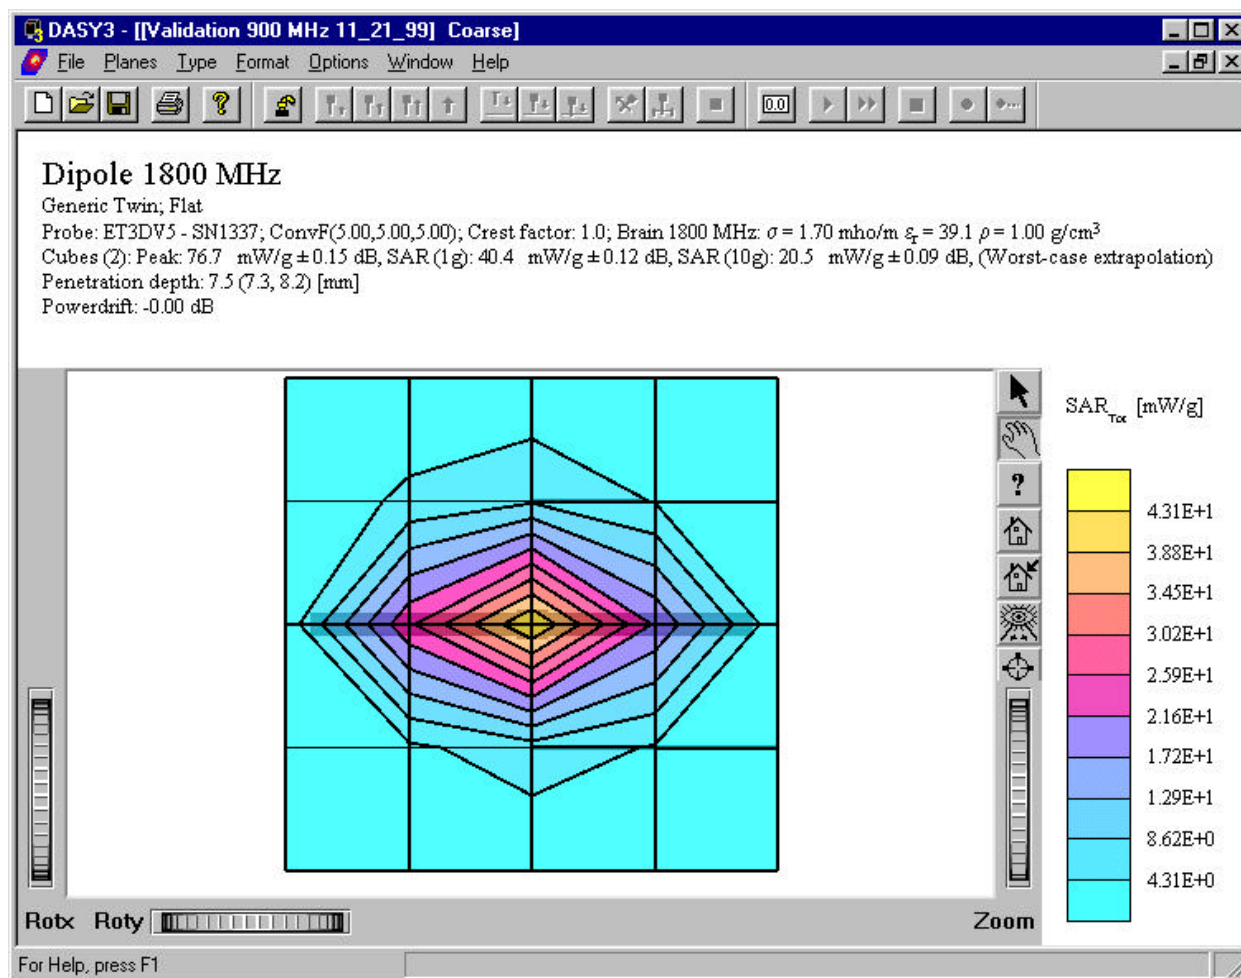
DASY3 - [[Validation 900 MHz 11_21_99] Coarse]

File Planes Type Format Options Window Help

0.0

Dipole 1800 MHz

Generic Twin; Flat

Probe: ET3DV5 - SN1337; ConvF(5.00,5.00,5.00); Crest factor: 1.0; Brain 1800 MHz: $\sigma$ = 1.70 mho/m $\varepsilon_r$ = 39.1 $\rho$ = 1.00 g/cm$^3$

Cubes (2): Peak: 76.7 mW/g ± 0.15 dB, SAR (1g): 40.4 mW/g ± 0.12 dB, SAR (10g): 20.5 mW/g ± 0.09 dB, (Worst-case extrapolation)

Penetration depth: 7.5 (7.3, 8.2) [mm]

Powerdrift: -0.00 dB

SAR$_{Tot}$ [mW/g]

4.31E+1
3.88E+1
3.45E+1
3.02E+1
2.59E+1
2.16E+1
1.72E+1
1.29E+1
8.62E+0
4.31E+0

Rotx Roty Zoom

For Help, press F1